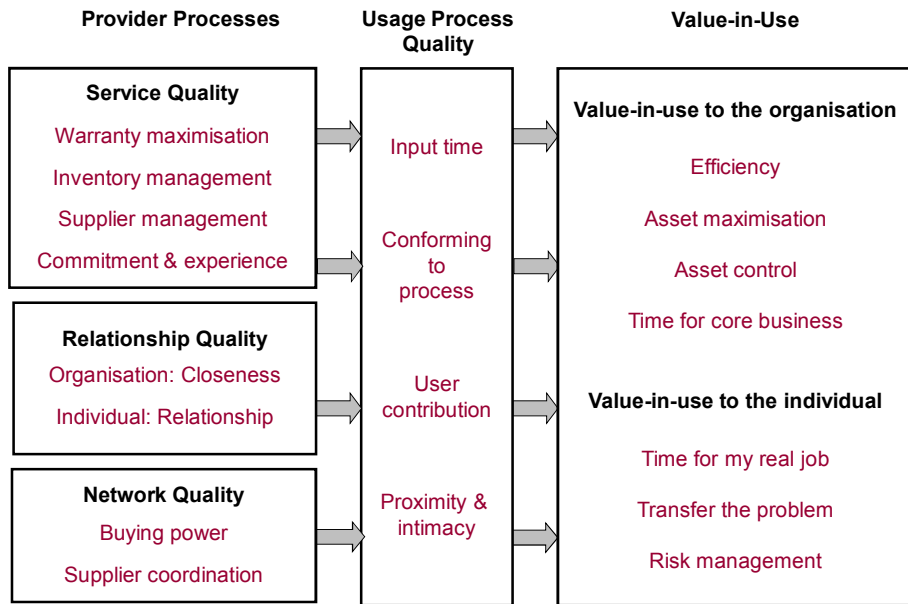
Provider Processes

Usage Process Quality

Value-in-Use

Service Quality

Warranty maximisation

Inventory management

Supplier management

Commitment & experience

Relationship Quality

Organisation: Closeness

Individual: Relationship

Network Quality

Buying power

Supplier coordination

Input time

Conforming to process

User contribution

Proximity & intimacy

Value-in-use to the organisation

Efficiency

Asset maximisation

Asset control

Time for core business

Value-in-use to the individual

Time for my real job

Transfer the problem

Risk management